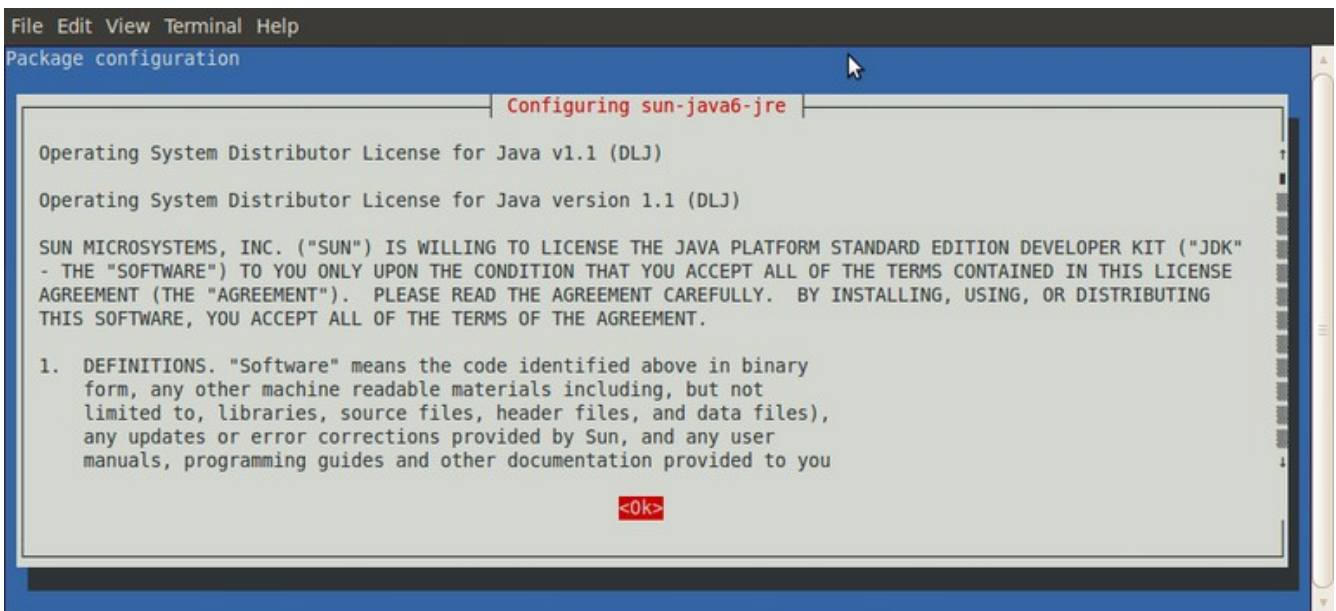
File Edit View Terminal Help
Package configuration

Configuring sun-java6-jre

Operating System Distributor License for Java v1.1 (DLJ)

Operating System Distributor License for Java version 1.1 (DLJ)

SUN MICROSYSTEMS, INC. ("SUN") IS WILLING TO LICENSE THE JAVA PLATFORM STANDARD EDITION DEVELOPER KIT ("JDK" - THE "SOFTWARE") TO YOU ONLY UPON THE CONDITION THAT YOU ACCEPT ALL OF THE TERMS CONTAINED IN THIS LICENSE AGREEMENT (THE "AGREEMENT"). PLEASE READ THE AGREEMENT CAREFULLY. BY INSTALLING, USING, OR DISTRIBUTING THIS SOFTWARE, YOU ACCEPT ALL OF THE TERMS OF THE AGREEMENT.

1. DEFINITIONS. "Software" means the code identified above in binary form, any other machine readable materials including, but not limited to, libraries, source files, header files, and data files), any updates or error corrections provided by Sun, and any user manuals, programming guides and other documentation provided to you

<Ok>